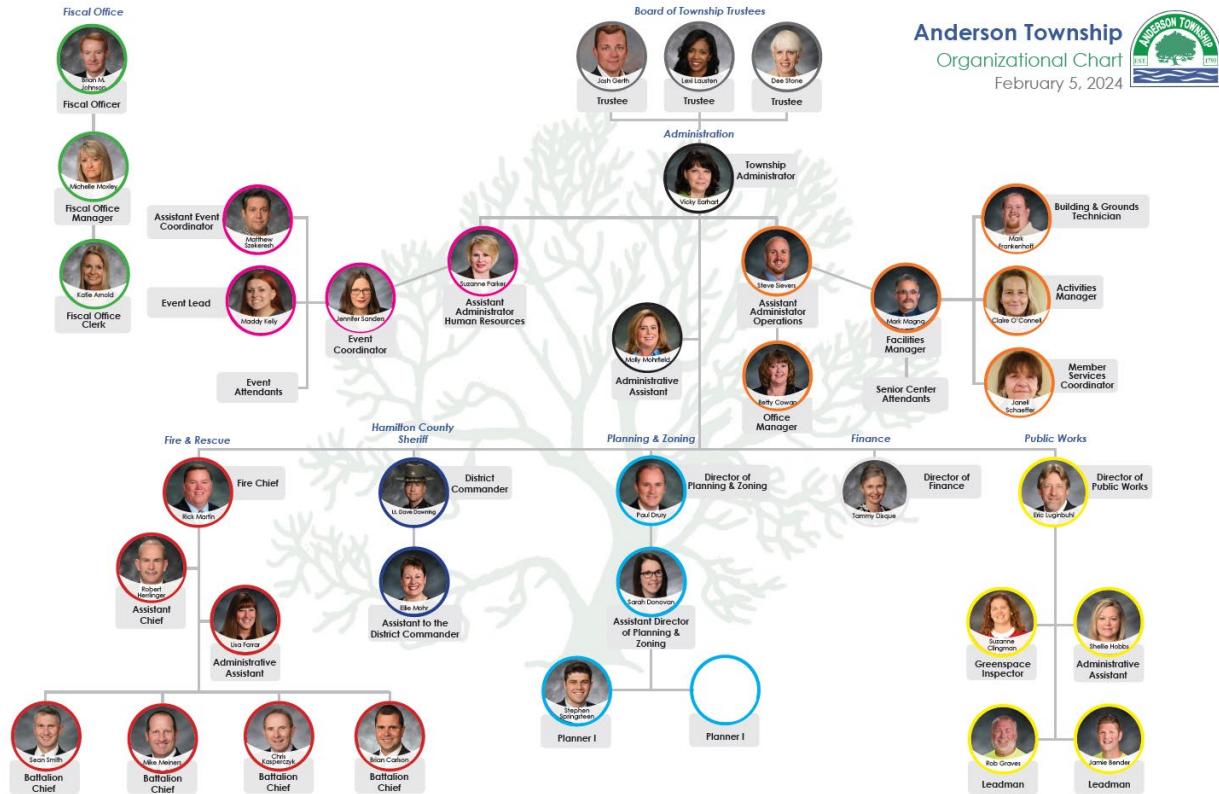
Anderson Township
Organizational Chart
February 5, 2024

ANDERSON TOWNSHIP
EST. 1793

Fiscal Office
Brian M. Johnson
Fiscal Officer
Michelle Moxley
Fiscal Office Manager
Katie Arnold
Fiscal Office Clerk

Board of Township Trustees
Josh Gerth
Trustee
Lexi Lausten
Trustee
Dee Stone
Trustee

Administration
Vicky Earhart
Township Administrator

Matthew Szekeresh
Assistant Event Coordinator
Maddy Kelly
Event Lead
Jennifer Sanders
Event Coordinator
Event Attendants
Suzanne Parker
Assistant Administrator Human Resources

Molly Mohrfield
Administrative Assistant

Steve Sievers
Assistant Administrator Operations
Betty Cowan
Office Manager
Mark Magna
Facilities Manager
Senior Center Attendants
Mark Frankenhoff
Building & Grounds Technician
Claire O'Connell
Activities Manager
Janell Schaeffer
Member Services Coordinator

Fire & Rescue
Rick Martin
Fire Chief
Robert Herringer
Assistant Chief
Lisa Farrar
Administrative Assistant
Sean Smith
Battalion Chief
Mike Meiners
Battalion Chief
Chris Kasperczyk
Battalion Chief
Brian Carlson
Battalion Chief

Hamilton County Sheriff
Lt. Dave Downing
District Commander
Ellie Mohr
Assistant to the District Commander

Planning & Zoning
Paul Drury
Director of Planning & Zoning
Sarah Donovan
Assistant Director of Planning & Zoning
Stephen Springsteen
Planner I
Planner I

Finance
Tammy Disque
Director of Finance

Public Works
Eric Luginbuhl
Director of Public Works
Suzanne Clingman
Greenspace Inspector
Shelle Hobbs
Administrative Assistant
Rob Graves
Leadman
Jamie Bender
Leadman